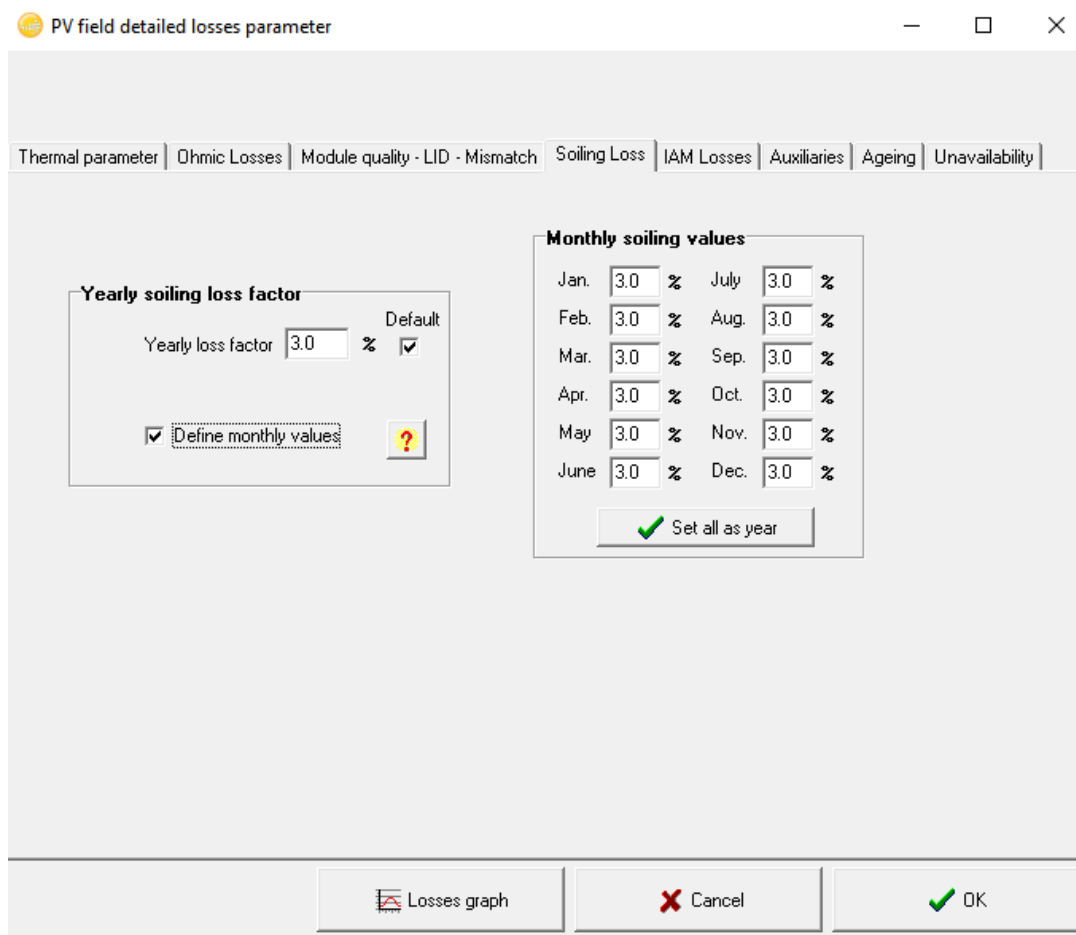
PV field detailed losses parameter

Thermal parameter | Ohmic Losses | Module quality - LID - Mismatch | Soiling Loss | IAM Losses | Auxiliaries | Ageing | Unavailability

Yearly soiling loss factor

Default

Yearly loss factor 3.0 %

Define monthly values

?

Monthly soiling values

Jan. 3.0 % July 3.0 %
Feb. 3.0 % Aug. 3.0 %
Mar. 3.0 % Sep. 3.0 %
Apr. 3.0 % Oct. 3.0 %
May 3.0 % Nov. 3.0 %
June 3.0 % Dec. 3.0 %

Set all as year

Losses graph

Cancel

OK